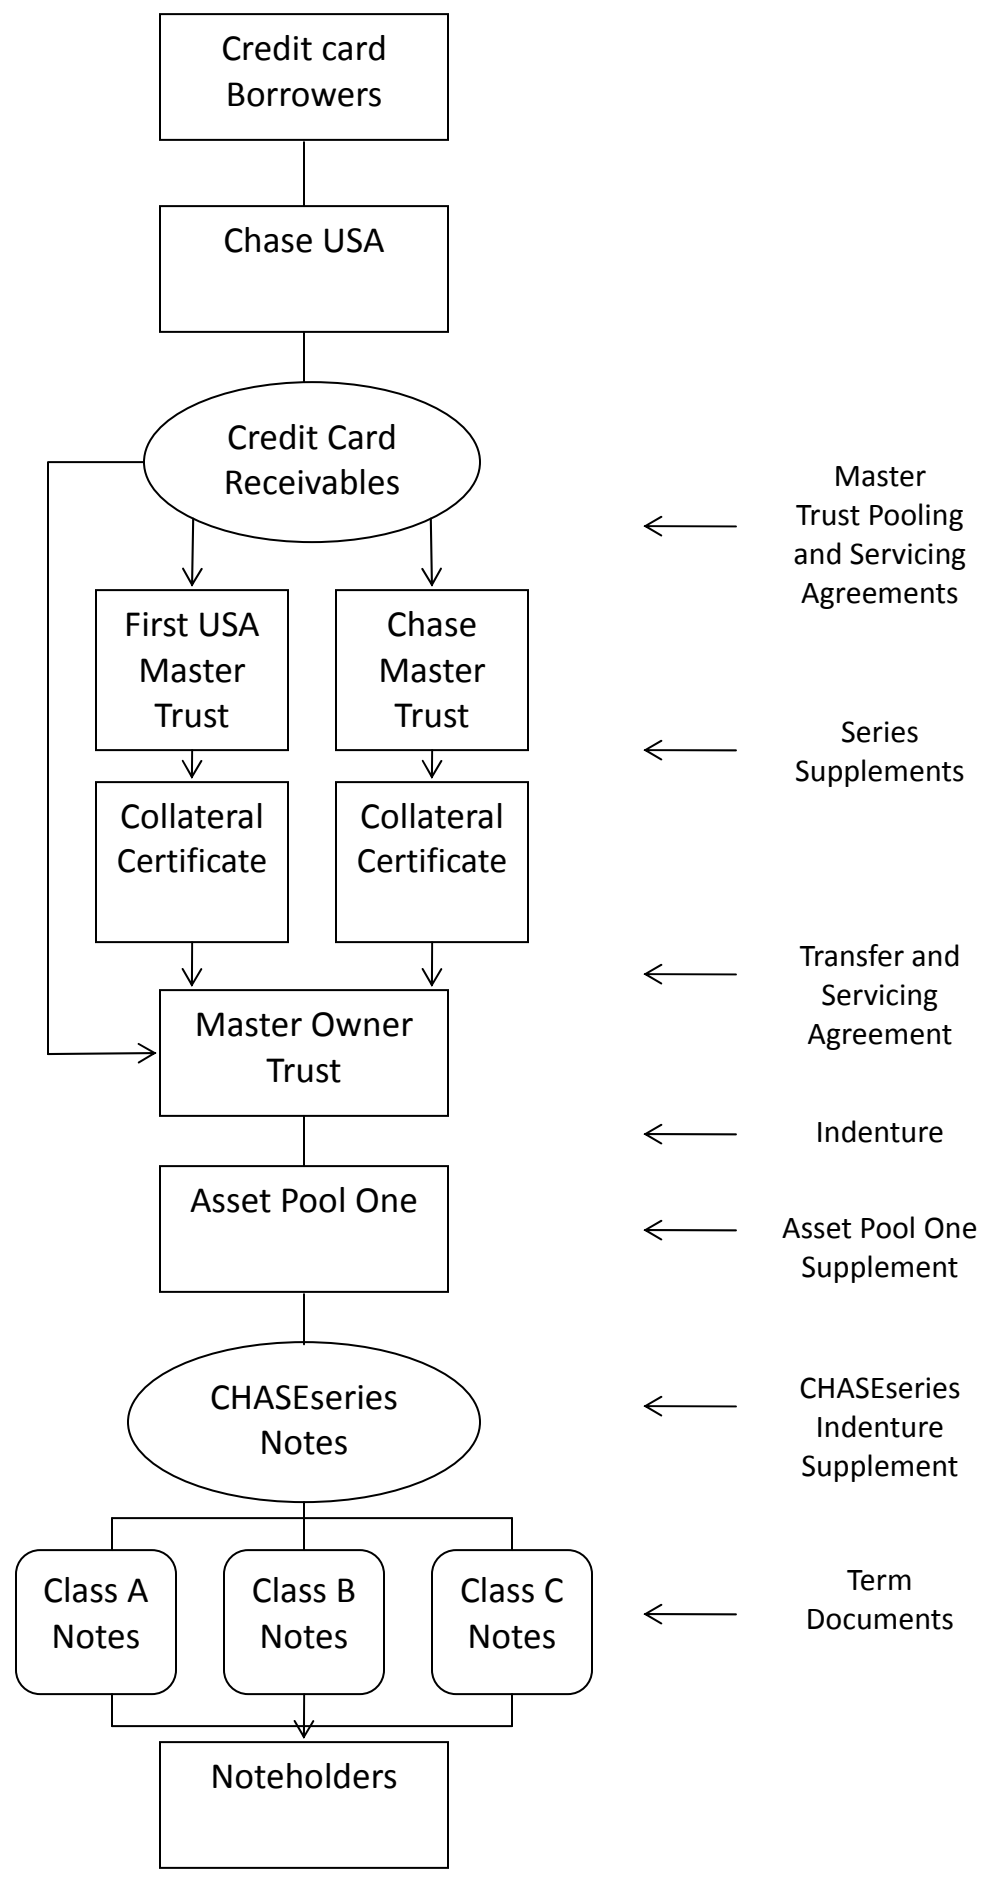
Credit card Borrowers

Chase USA

Credit Card Receivables

Master Trust Pooling and Servicing Agreements

First USA Master Trust

Chase Master Trust

Series Supplements

Collateral Certificate

Collateral Certificate

Transfer and Servicing Agreement

Master Owner Trust

Indenture

Asset Pool One

Asset Pool One Supplement

CHASEseries Notes

CHASEseries Indenture Supplement

Class A Notes

Class B Notes

Class C Notes

Term Documents

Noteholders